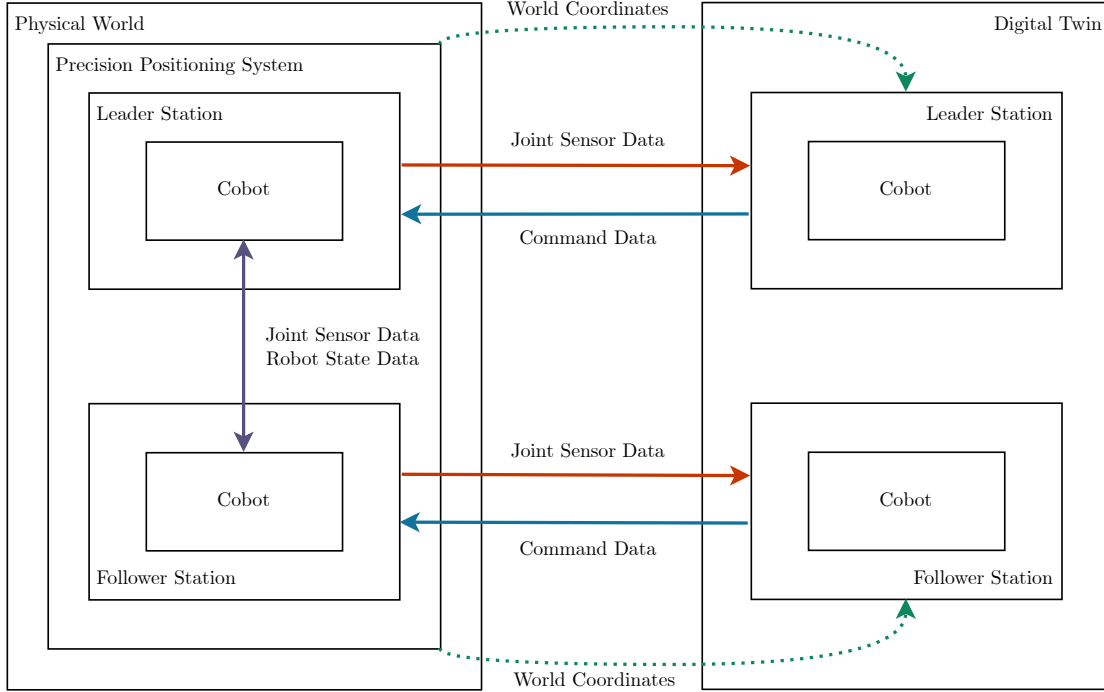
Physical World

World Coordinates

Digital Twin

Precision Positioning System

Leader Station

Cobot

Joint Sensor Data

Command Data

Leader Station

Cobot

Joint Sensor Data
Robot State Data

Follower Station

Cobot

Joint Sensor Data

Command Data

Cobot

Follower Station

World Coordinates